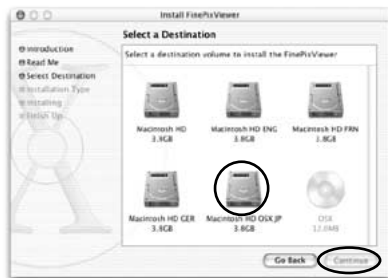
Install FinePixViewer

Select a Destination

Introduction
Read Me
Select Destination
Installation Type
Installing
Finish Up

Select a destination volume to install the FinePixViewer

Macintosh HD
3.9GB

Macintosh HD ENG
3.8GB

Macintosh HD FRN
1.8GB

Macintosh HD GER
3.8GB

Macintosh HD OSX JP
3.8GB

OSX
12.0MB

Go Back
Continue